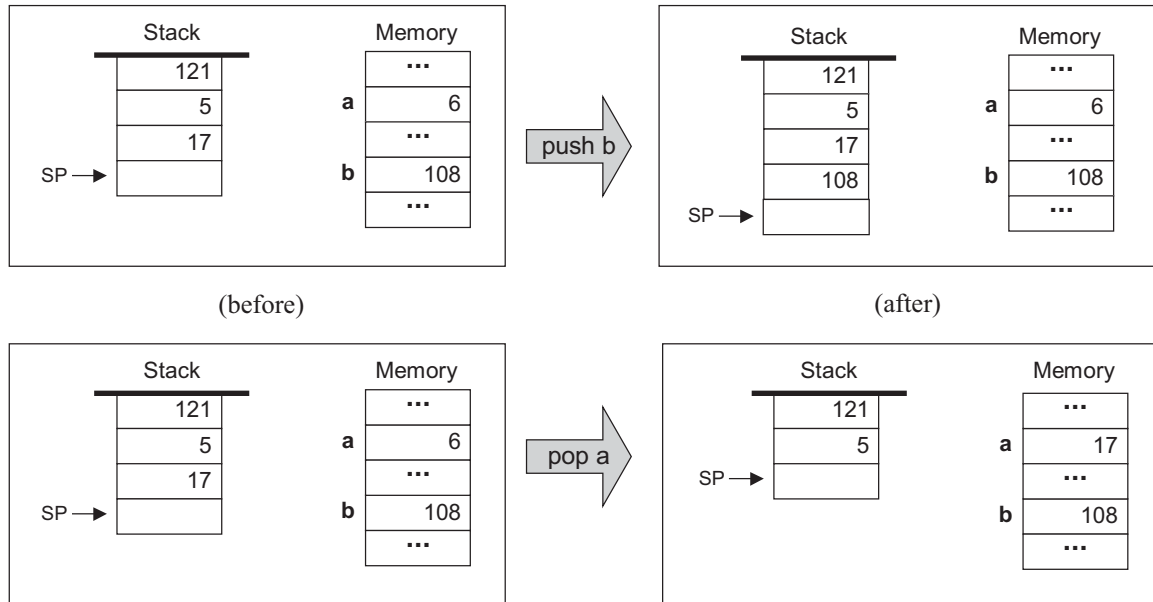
Stack
121
5
17
SP

Memory
...
a 6
...
b 108
...

push b

Stack
121
5
17
108
SP

Memory
...
a 6
...
b 108
...

(before)

(after)

Stack
121
5
17
SP

Memory
...
a 6
...
b 108
...

pop a

Stack
121
5
SP

Memory
...
a 17
...
b 108
...